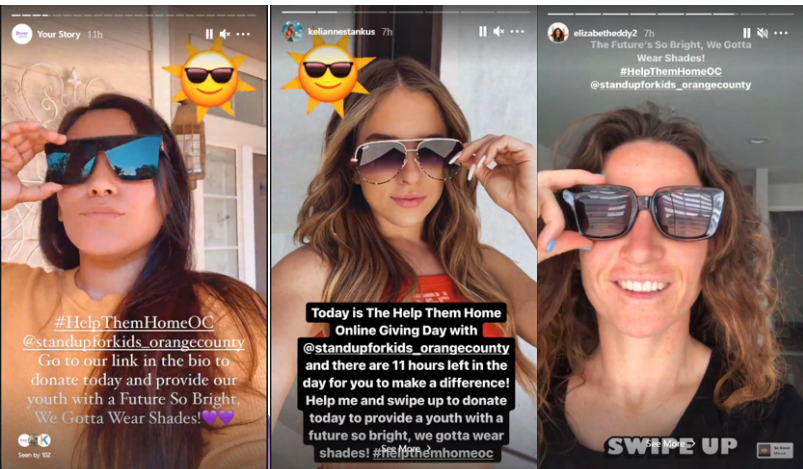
Your Story 11h

#HelpThemHomeOC @standupforkids_orangecounty Go to our link in the bio to donate today and provide our youth with a Future So Bright, We Gotta Wear Shades! 💜💜

Seen by 102

keliannestankus 7h

Today is The Help Them Home Online Giving Day with @standupforkids_orangecounty and there are 11 hours left in the day for you to make a difference! Help me and swipe up to donate today to provide a youth with a future so bright, we gotta wear shades! #helpthemhomeoc

See More

elizabetheddy2 7h

The Future's So Bright, We Gotta Wear Shades! #HelpThemHomeOC @standupforkids_orangecounty

SWIPE UP

See More